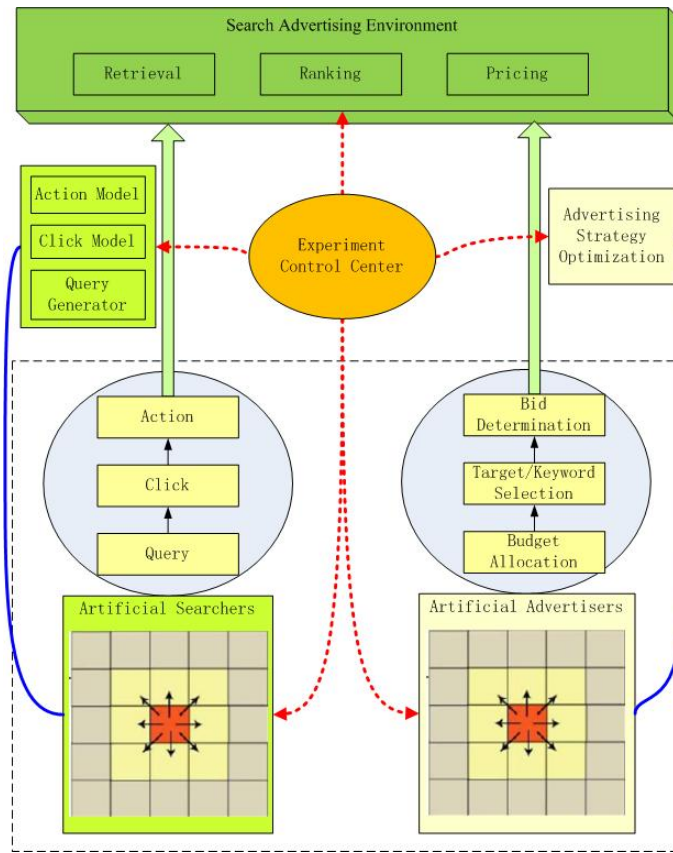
Search Advertising Environment

Retrieval

Ranking

Pricing

Action Model

Click Model

Query Generator

Experiment Control Center

Advertising Strategy Optimization

Action

Click

Query

Bid Determination

Target/Keyword Selection

Budget Allocation

Artificial Searchers

Artificial Advertisers